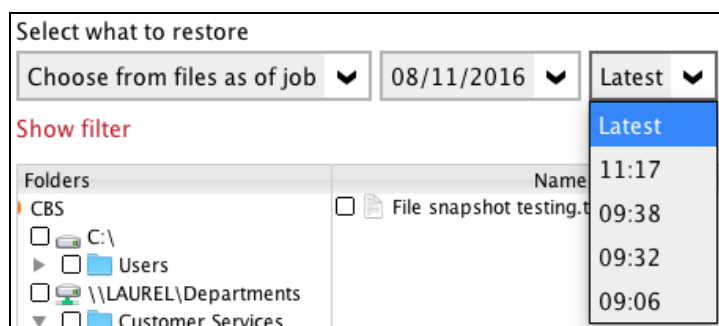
Select what to restore

Choose from files as of job

08/11/2016

Latest

Latest

11:17

09:38

09:32

09:06

Show filter

Folders

CBS

C:\

Users

\\LAUREL\Departments

Customer Services

Name

File snapshot testing.t